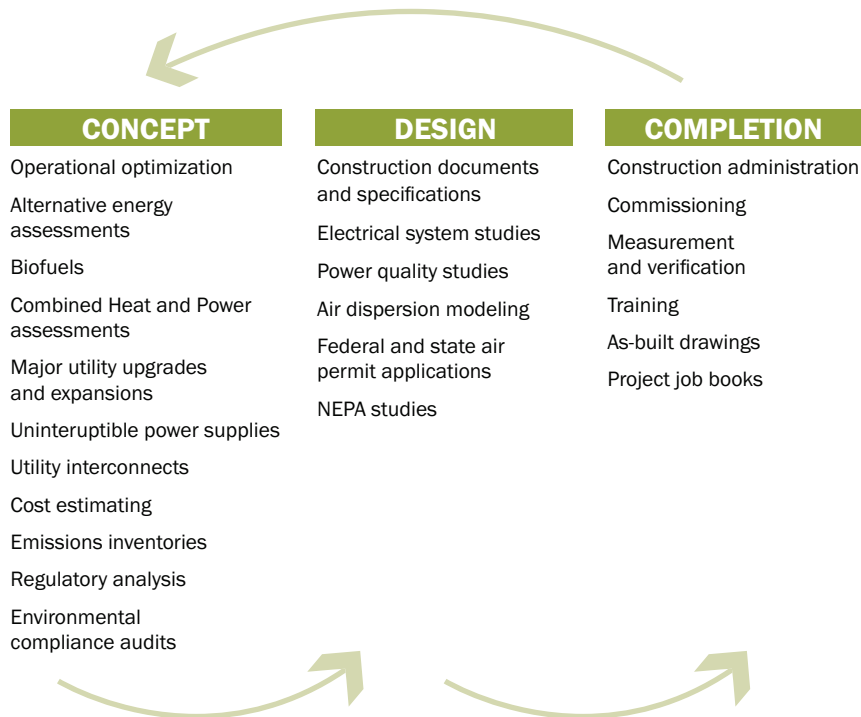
CONCEPT

Operational optimization

Alternative energy assessments

Biofuels

Combined Heat and Power assessments

Major utility upgrades and expansions

Uninteruptible power supplies

Utility interconnects

Cost estimating

Emissions inventories

Regulatory analysis

Environmental compliance audits

DESIGN

Construction documents and specifications

Electrical system studies

Power quality studies

Air dispersion modeling

Federal and state air permit applications

NEPA studies

COMPLETION

Construction administration

Commissioning

Measurement and verification

Training

As-built drawings

Project job books